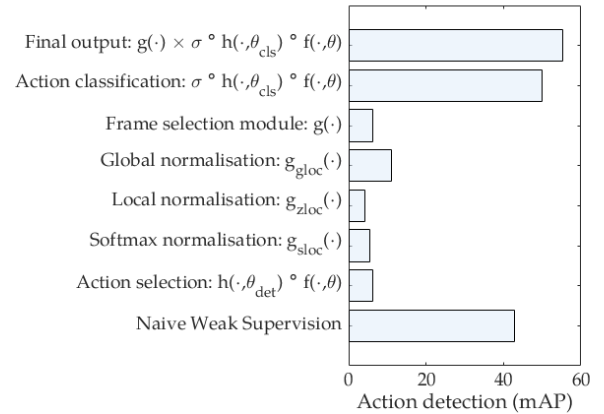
Final output: $g(\cdot) \times \sigma \circ h(\cdot,\theta_{cls}) \circ f(\cdot,\theta)$

Action classification: $\sigma \circ h(\cdot,\theta_{cls}) \circ f(\cdot,\theta)$

Frame selection module: $g(\cdot)$

Global normalisation: $g_{gloc}(\cdot)$

Local normalisation: $g_{zloc}(\cdot)$

Softmax normalisation: $g_{sloc}(\cdot)$

Action selection: $h(\cdot,\theta_{det}) \circ f(\cdot,\theta)$

Naive Weak Supervision

0
20
40
60

Action detection (mAP)